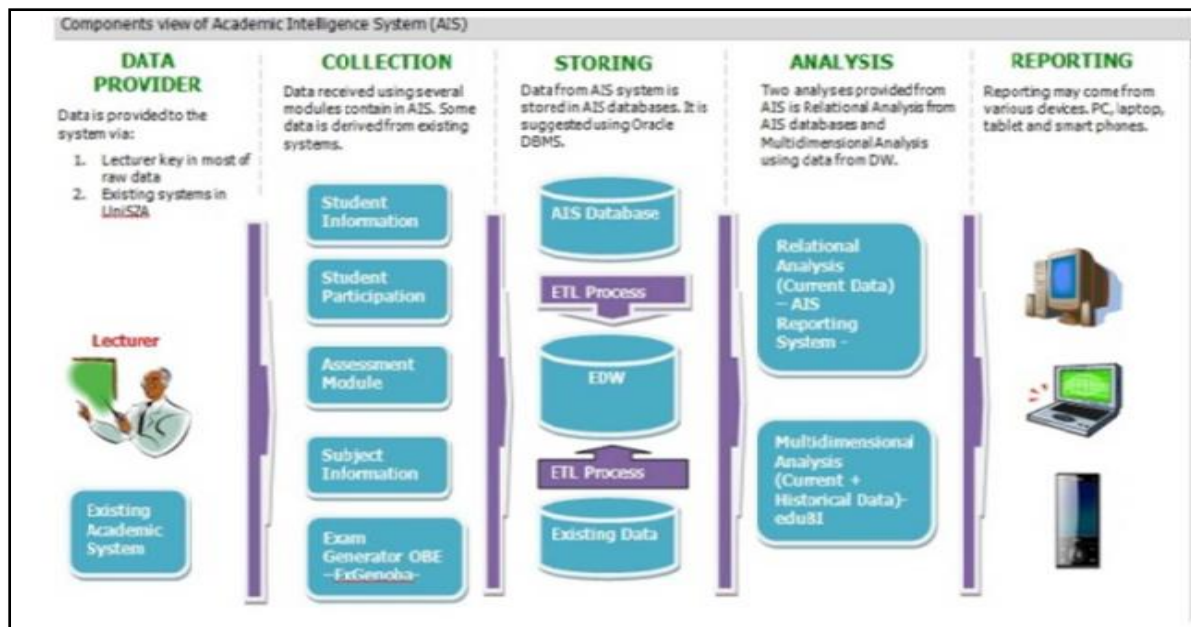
Components view of Academic Intelligence System (AIS)

DATA PROVIDER

Data is providedto the system via:

1. Lecturer key in most of raw data
2. Existing systems in UniSZA

Lecturer

Existing Academic System

COLLECTION

Data received using several modules contain in AIS. Some data is derived from existing systems.

Student Information

Student Participation

Assessment Module

Subject Information

Exam Generator OBE -ExGenoba-

STORING

Data from AIS system is stored in AIS databases. It is suggested using Oracle DBMS.

AIS Database

ETL Process

EDW

ETL Process

Existing Data

ANALYSIS

Two analyses provided from AIS is Relational Analysis from AIS databases and Multidimensional Analysis using data from DW.

Relational Analysis (Current Data) - AIS Reporting System -

Multidimensional Analysis (Current + Historical Data)- eduBI

REPORTING

Reporting may come from various devices. PC, laptop, tablet and smart phones.